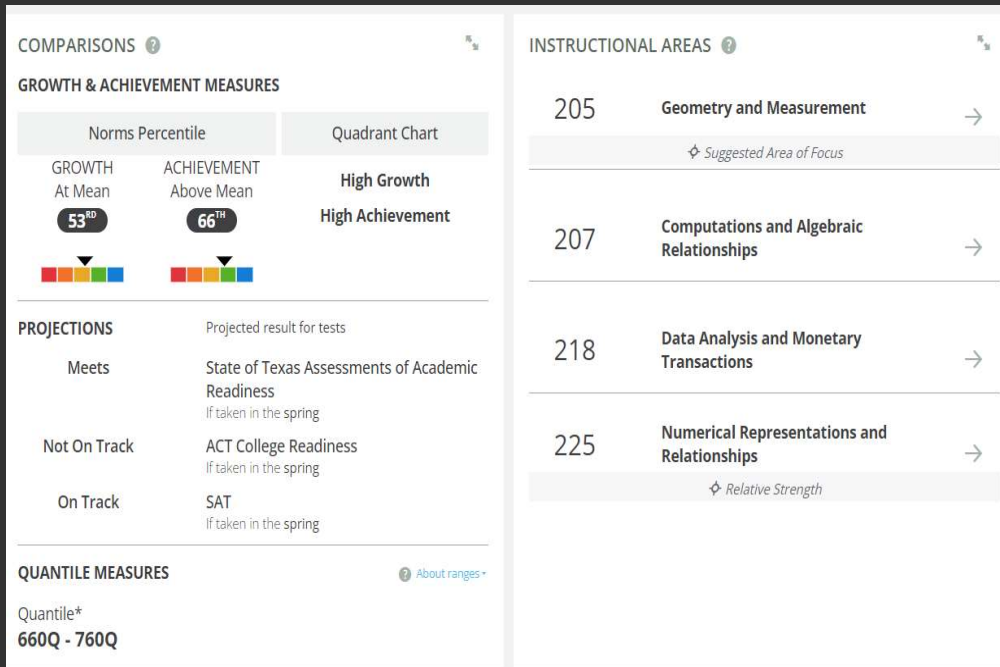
COMPARISONS

GROWTH & ACHIEVEMENT MEASURES

| Norms Percentile | | Quadrant Chart |
|---|---|---|
| GROWTH At Mean | ACHIEVEMENT Above Mean | High Growth |
| $53^{RD}$ | $66^{TH}$ | High Achievement |

PROJECTIONS

Projected result for tests

Meets

State of Texas Assessments of Academic Readiness
If taken in the spring

Not On Track

ACT College Readiness
If taken in the spring

On Track

SAT
If taken in the spring

QUANTILE MEASURES

About ranges

Quantile*
660Q - 760Q

INSTRUCTIONAL AREAS

205 Geometry and Measurement
Suggested Area of Focus

207 Computations and Algebraic Relationships

218 Data Analysis and Monetary Transactions

225 Numerical Representations and Relationships
Relative Strength